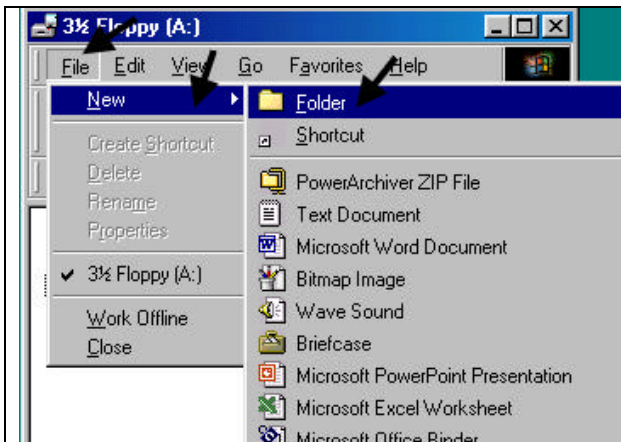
3½ Floppy (A:)

File Edit View Go Favorites Help

New

Create Shortcut
Delete
Rename
Properties

✔ 3½ Floppy (A:)

Work Offline
Close

Folder
Shortcut
PowerArchiver ZIP File
Text Document
Microsoft Word Document
Bitmap Image
Wave Sound
Briefcase
Microsoft PowerPoint Presentation
Microsoft Excel Worksheet
Microsoft Office Binder